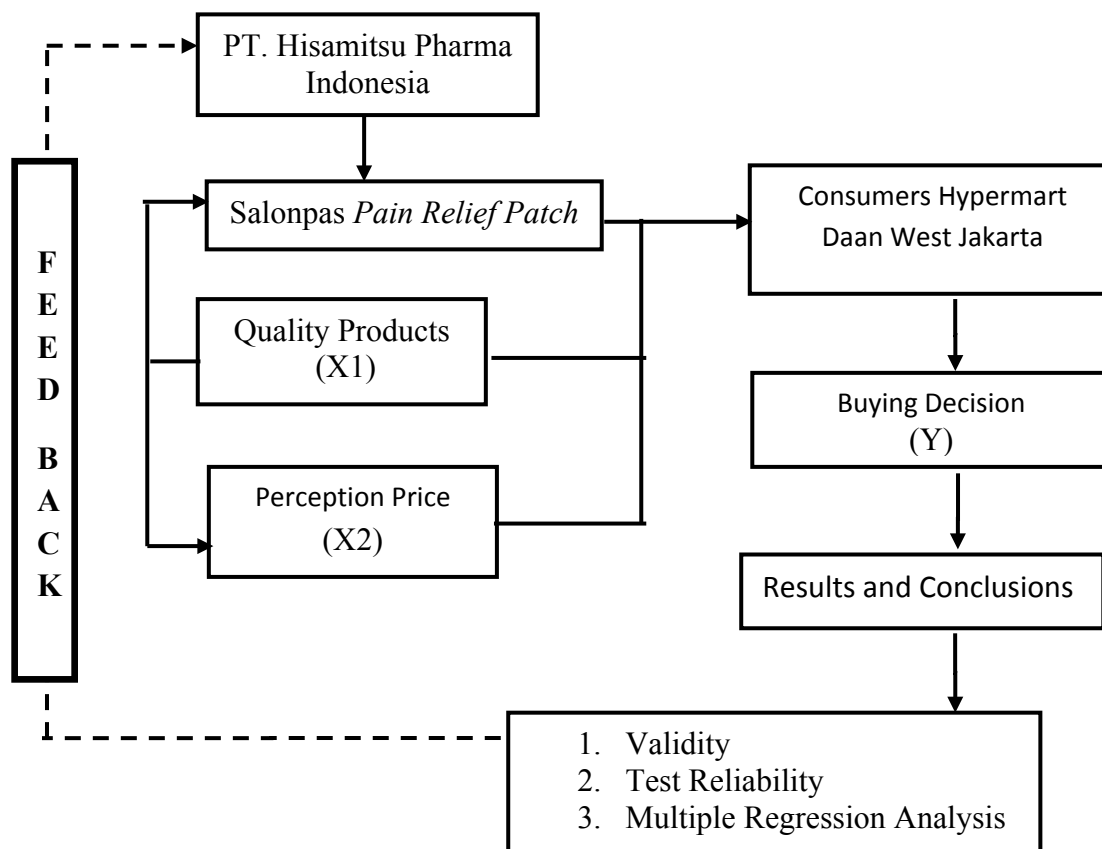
PT. Hisamitsu Pharma Indonesia

Salonpas *Pain Relief Patch*

Quality Products (X1)

Perception Price (X2)

Consumers Hypermart Daan West Jakarta

Buying Decision (Y)

Results and Conclusions

1. Validity
2. Test Reliability
3. Multiple Regression Analysis

F E E D B A C K